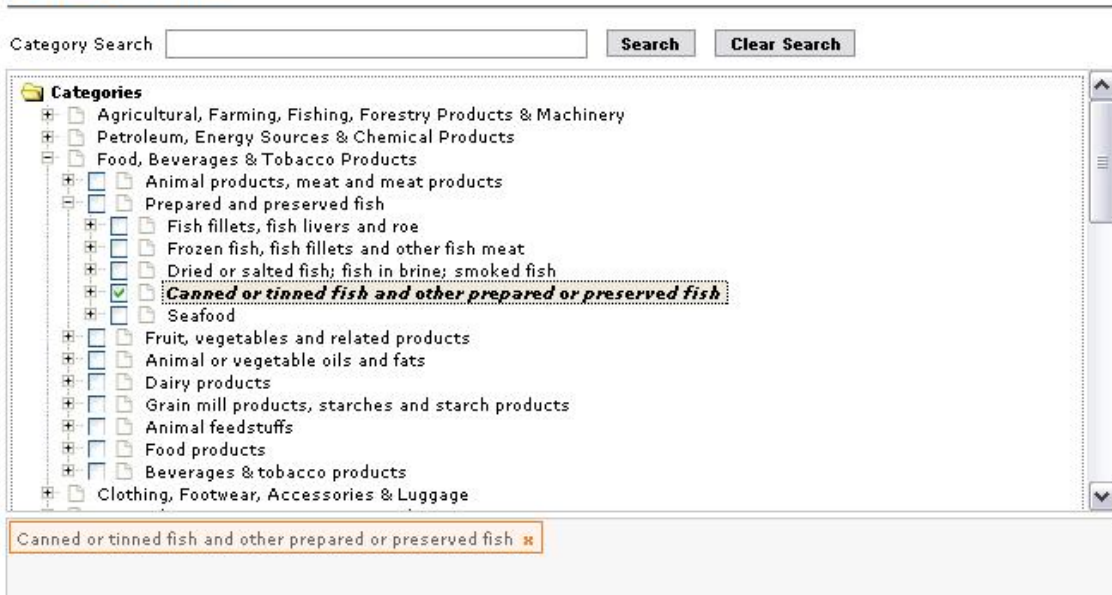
Category Search
Search
Clear Search

Categories
Agricultural, Farming, Fishing, Forestry Products & Machinery
Petroleum, Energy Sources & Chemical Products
Food, Beverages & Tobacco Products
Animal products, meat and meat products
Prepared and preserved fish
Fish fillets, fish livers and roe
Frozen fish, fish fillets and other fish meat
Dried or salted fish; fish in brine; smoked fish
Canned or tinned fish and other prepared or preserved fish
Seafood
Fruit, vegetables and related products
Animal or vegetable oils and fats
Dairy products
Grain mill products, starches and starch products
Animal feedstuffs
Food products
Beverages & tobacco products
Clothing, Footwear, Accessories & Luggage

Canned or tinned fish and other prepared or preserved fish